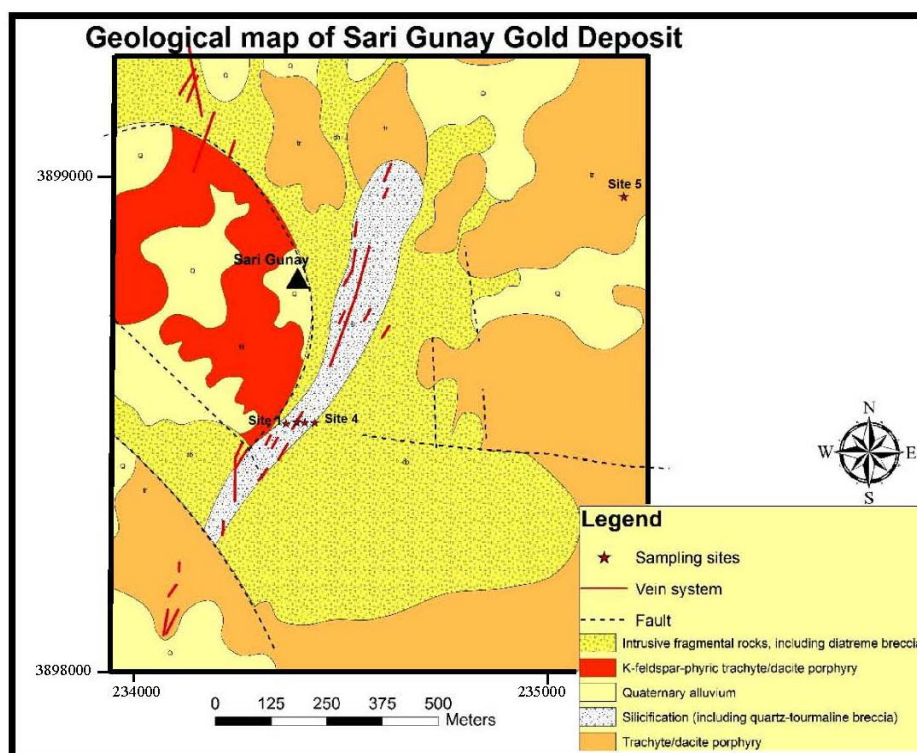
Geological map of Sari Gunay Gold Deposit

3899000

Site 5

Sari Gunay

Site 1

Site 4

N
W
E
S

3898000

234000

235000

0 125 250 375 500
Meters

Legend

Sampling sites

Vein system

Fault

Intrusive fragmental rocks, including diatreme breccia

K-feldspar-phyric trachyte/dacite porphyry

Quaternary alluvium

Silicification (including quartz-tourmaline breccia)

Trachyte/dacite porphyry